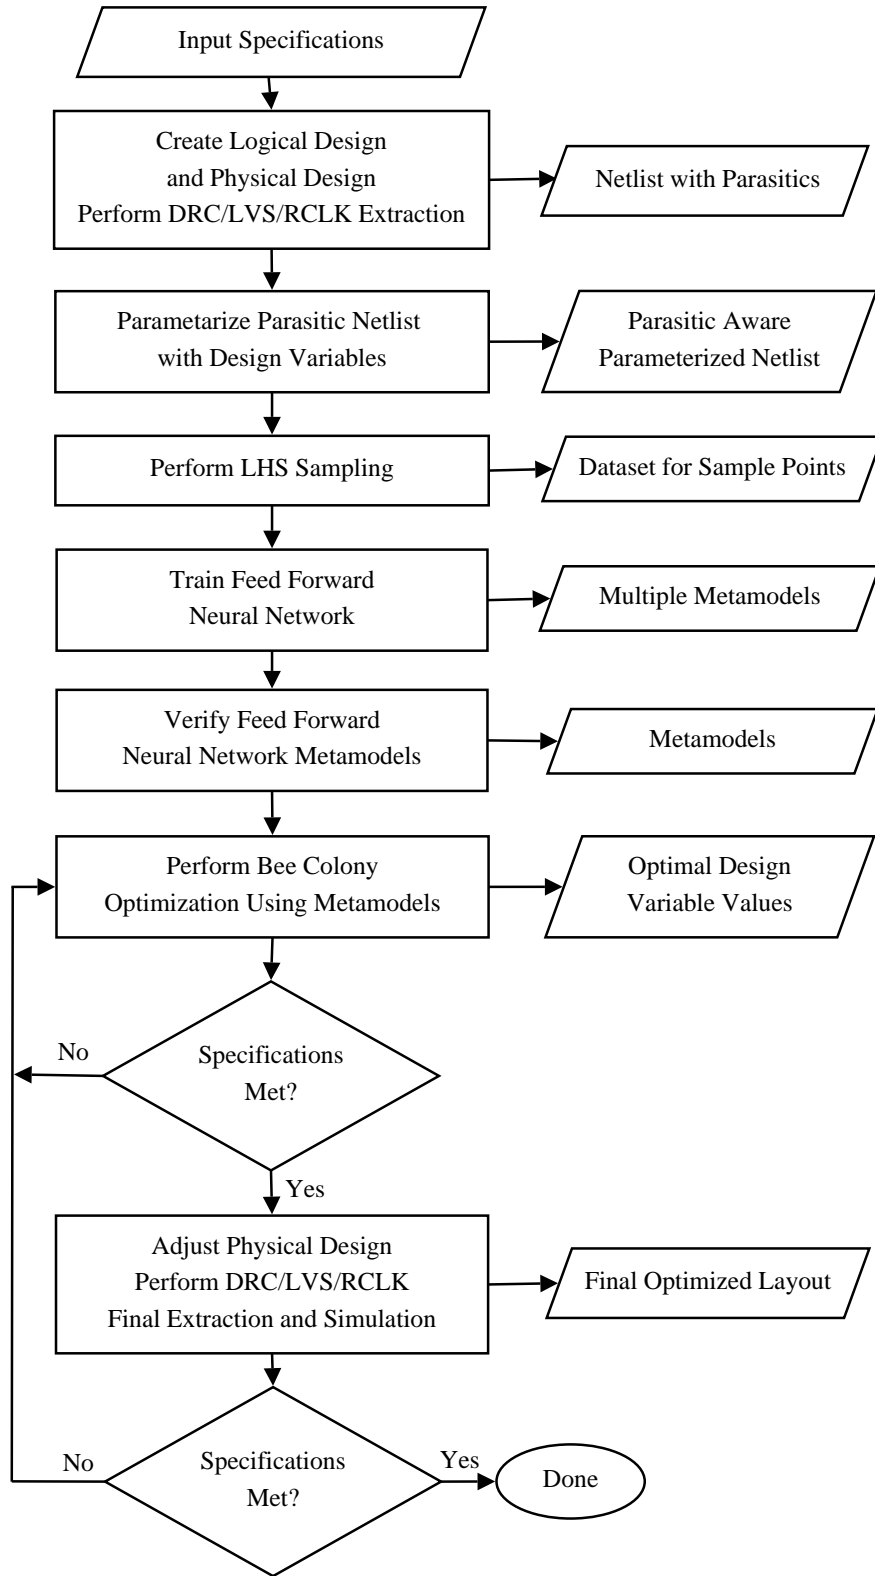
Input Specifications

Create Logical Design and Physical Design Perform DRC/LVS/RCLK Extraction

Netlist with Parasitics

Parametarize Parasitic Netlist with Design Variables

Parasitic Aware Parameterized Netlist

Perform LHS Sampling

Dataset for Sample Points

Train Feed Forward Neural Network

Multiple Metamodels

Verify Feed Forward Neural Network Metamodels

Metamodels

Perform Bee Colony Optimization Using Metamodels

Optimal Design Variable Values

No

Specifications Met?

Yes

Adjust Physical Design Perform DRC/LVS/RCLK Final Extraction and Simulation

Final Optimized Layout

No

Specifications Met?

Yes

Done